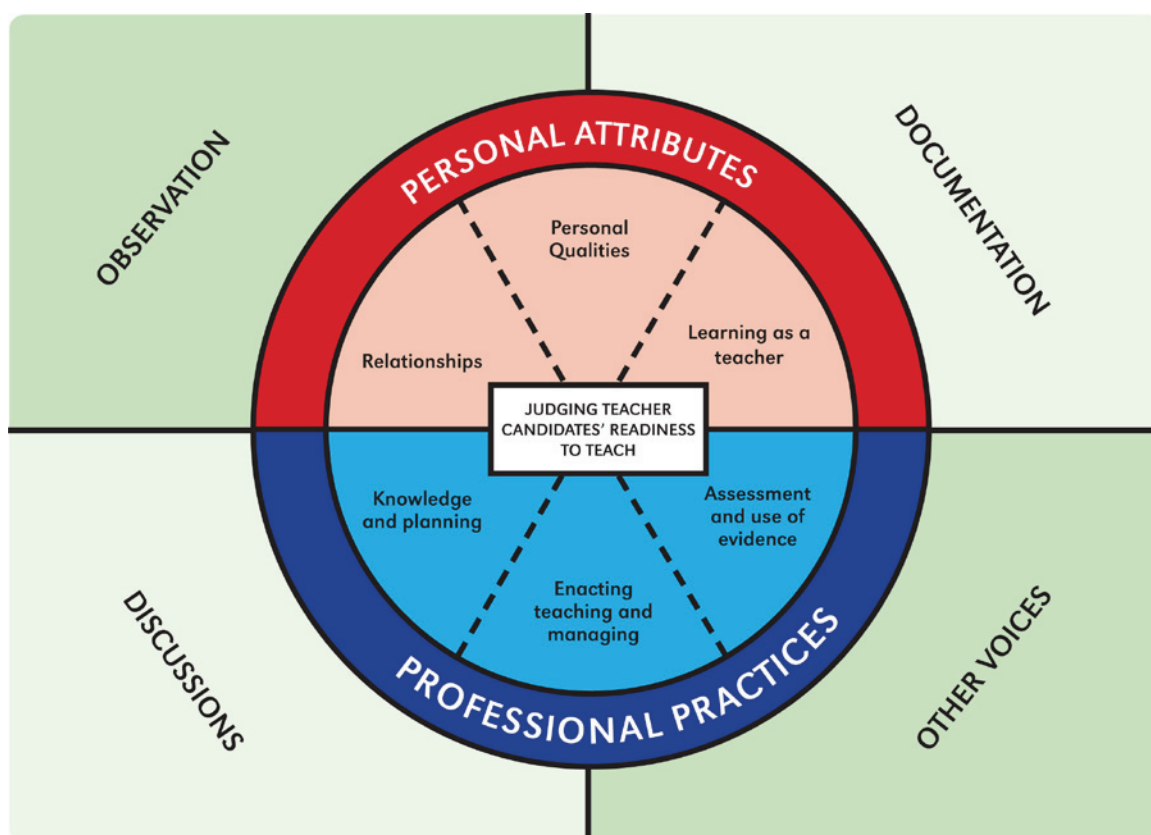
OBSERVATION

DOCUMENTATION

PERSONAL ATTRIBUTES

Personal Qualities

Relationships

Learning as a teacher

JUDGING TEACHER CANDIDATES' READINESS TO TEACH

Knowledge and planning

Assessment and use of evidence

Enacting teaching and managing

PROFESSIONAL PRACTICES

DISCUSSIONS

OTHER VOICES